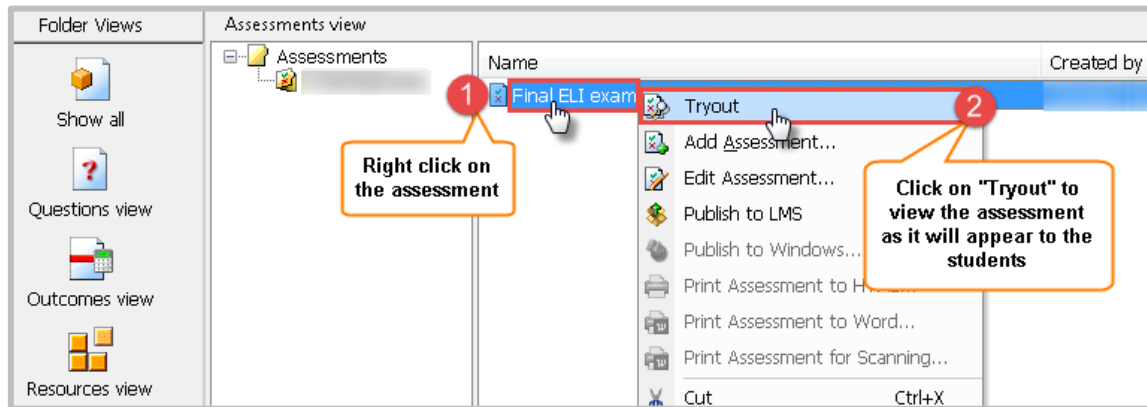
Folder Views

Show all

Questions view

Outcomes view

Resources view

Assessments view

Assessments

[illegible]

Name

Created by

Final ELI exam

1

Right click on the assessment

Tryout

2

Add Assessment...

Edit Assessment...

Publish to LMS

Publish to Windows...

Print Assessment to H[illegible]

Print Assessment to Word...

Print Assessment for Scanning...

Cut Ctrl+X

Click on "Tryout" to view the assessment as it will appear to the students